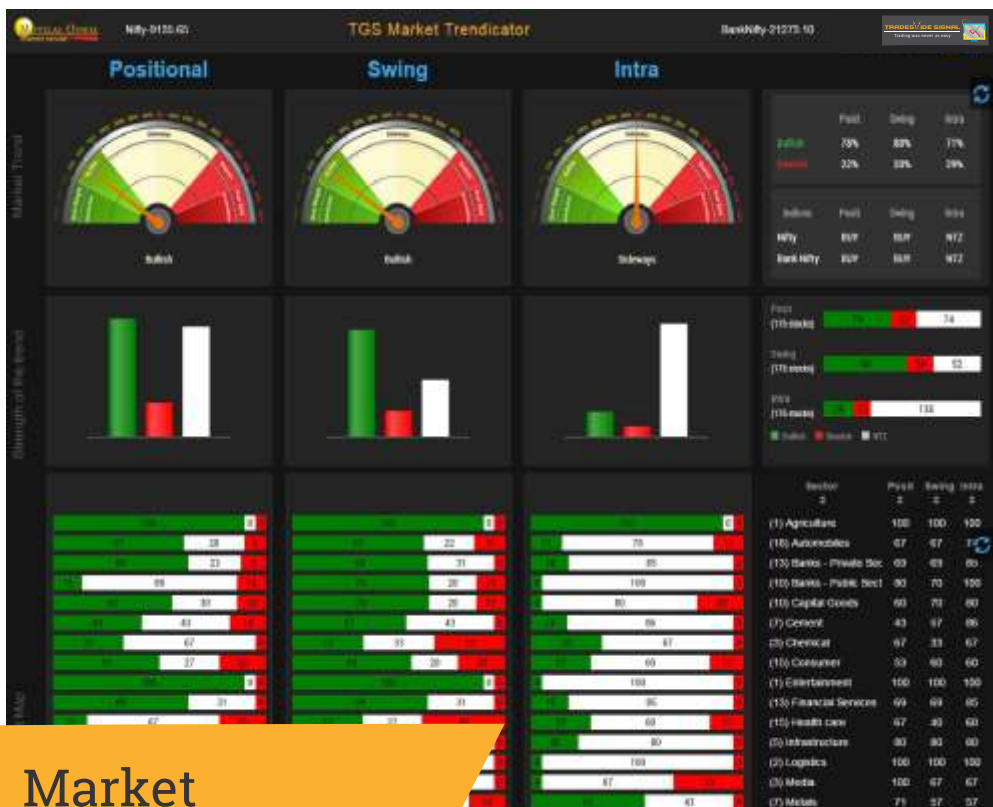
Nifty-9130.65

TGS Market Trendicator

BankNifty-21275.10

TRADESIDE SIGNAL

Positional

Swing

Intra

Market Trend

Bullish

Bullish

Sideways

| | Posit | Swing | Intra |
|---|---|---|---|
| Bullish | 78% | 80% | 71% |
| Bearish | 22% | 20% | 29% |

| Indices | Posit | Swing | Intra |
|---|---|---|---|
| Nifty | BUY | BUY | NTZ |
| Bank Nifty | BUY | BUY | NTZ |

Strength of the trend

Posit (175 stocks) 74

Swing (175 stocks) 52

Intra (175 stocks) 138

Bullish Bearish NTZ

| Sector | Posit | Swing | Intra |
|---|---|---|---|
| (1) Agriculture | 100 | 100 | 100 |
| (18) Automobiles | 67 | 67 | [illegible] |
| (13) Banks - Private Sec | 69 | 69 | 85 |
| (10) Banks - Public Sect | 80 | 70 | 100 |
| (10) Capital Goods | 60 | 70 | 80 |
| (7) Cement | 43 | 57 | 86 |
| (3) Chemical | 67 | 33 | 67 |
| (15) Consumer | 53 | 60 | 60 |
| (1) Entertainment | 100 | 100 | 100 |
| (13) Financial Services | 69 | 69 | 85 |
| (15) Health care | 67 | 40 | 60 |
| (5) Infrastructure | 80 | 80 | 80 |
| (2) Logistics | 100 | 100 | 100 |
| (3) Media | 100 | 67 | 67 |
| (7) Metals | 71 | 57 | 57 |

0 28 23 69 81 43 67 27 0 31 67

0 22 31 20 20 43 33 20 0 31 27

0 78 85 100 80 86 67 60 100 85 60 80 100 67 43

Map

Market